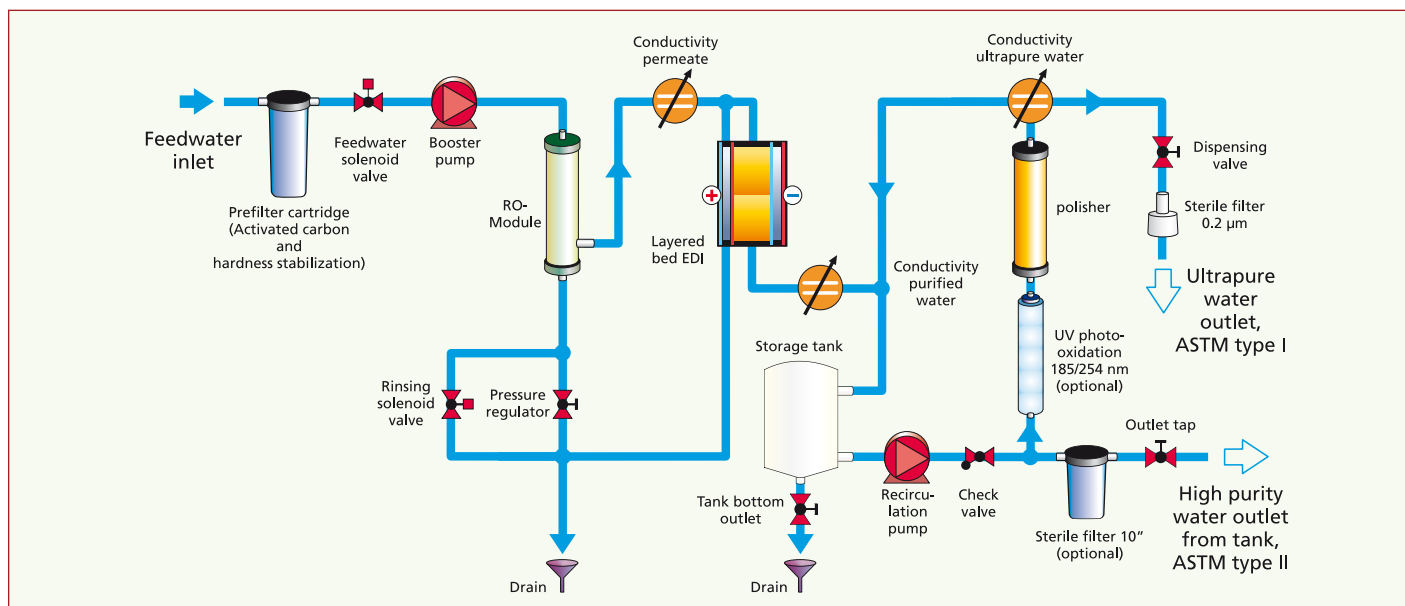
Feedwater inlet

Prefilter cartridge (Activated carbon and hardness stabilization)

Feedwater solenoid valve

Booster pump

RO-Module

Conductivity permeate

Layered bed EDI

Conductivity purified water

Conductivity ultrapure water

polisher

Dispensing valve

Sterile filter 0.2 µm

Ultrapure water outlet, ASTM type I

UV photo-oxidation 185/254 nm (optional)

Storage tank

Rinsing solenoid valve

Pressure regulator

Tank bottom outlet

Recircu-lation pump

Check valve

Outlet tap

Sterile filter 10" (optional)

High purity water outlet from tank, ASTM type II

Drain

Drain